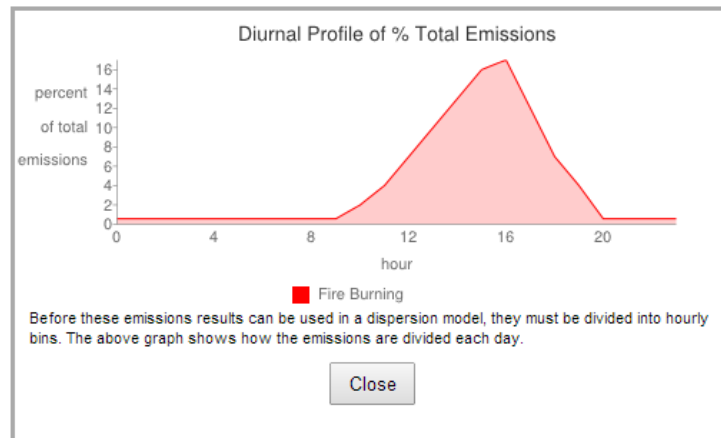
Diurnal Profile of % Total Emissions

percent of total emissions

16
14
12
10
8
6
4
2
0

0 4 8 12 16 20

hour

Fire Burning

Before these emissions results can be used in a dispersion model, they must be divided into hourly bins. The above graph shows how the emissions are divided each day.

Close